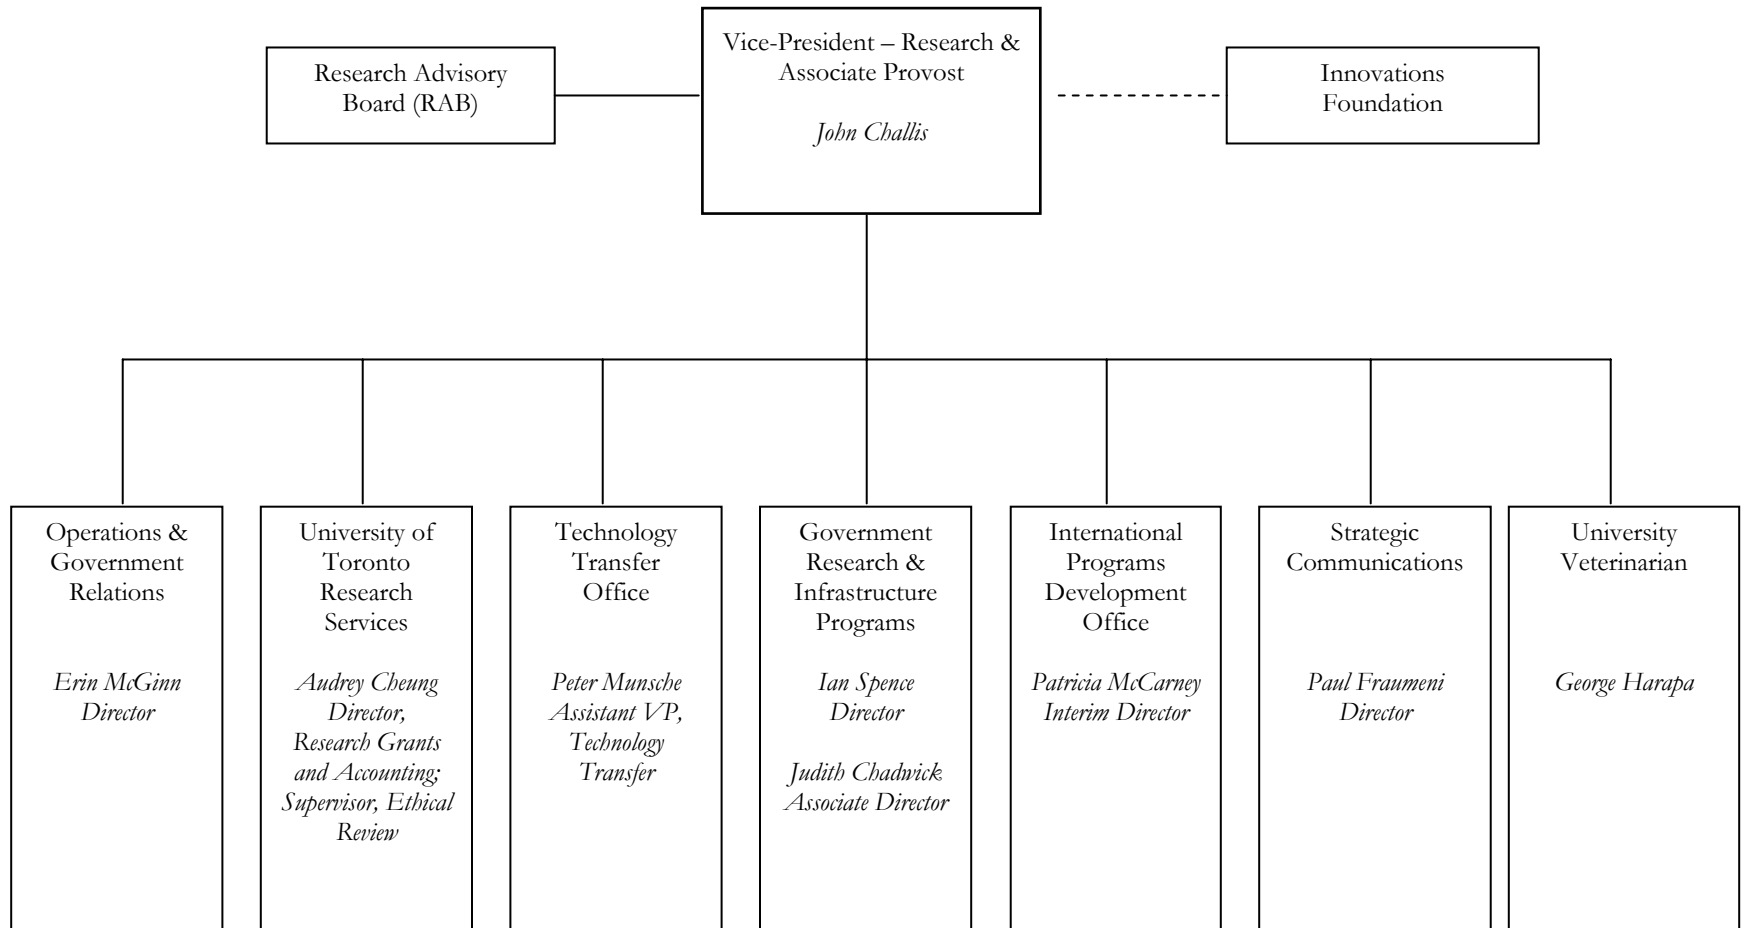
Research Advisory Board (RAB)

Vice-President – Research & Associate Provost

John Challis

Innovations Foundation

Operations & Government Relations

Erin McGinn
Director

University of Toronto Research Services

Audrey Cheung
Director, Research Grants and Accounting; Supervisor, Ethical Review

Technology Transfer Office

Peter Munsche
Assistant VP, Technology Transfer

Government Research & Infrastructure Programs

Ian Spence
Director

Judith Chadwick
Associate Director

International Programs Development Office

Patricia McCarney
Interim Director

Strategic Communications

Paul Fraumeni
Director

University Veterinarian

George Harapa